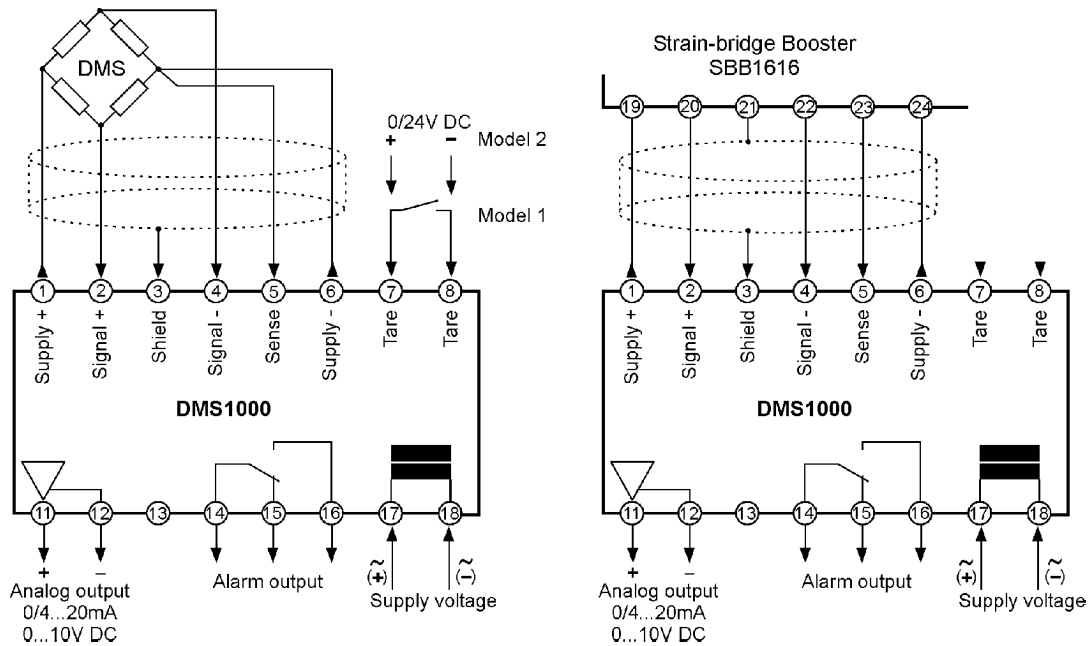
DMS

0/24V DC
+ -
Model 2
Model 1

1 2 3 4 5 6 7 8
Supply + Signal + Shield Signal - Sense Supply - Tare Tare

DMS1000

11 12 13 14 15 16 17 18
+ -
Analog output
0/4...20mA
0...10V DC
Alarm output
$\tilde{(+)}$ $\tilde{(-)}$
Supply voltage

Strain-bridge Booster
SBB1616

19 20 21 22 23 24

1 2 3 4 5 6 7 8
Supply + Signal + Shield Signal - Sense Supply - Tare Tare

DMS1000

11 12 13 14 15 16 17 18
+ -
Analog output
0/4...20mA
0...10V DC
Alarm output
$\tilde{(+)}$ $\tilde{(-)}$
Supply voltage